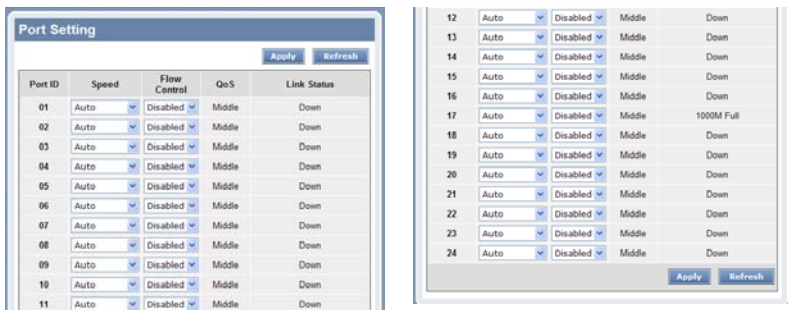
Port Setting

Apply Refresh

| Port ID | Speed | Flow Control | QoS | Link Status |
|---|---|---|---|---|
| 01 | Auto | Disabled | Middle | Down |
| 02 | Auto | Disabled | Middle | Down |
| 03 | Auto | Disabled | Middle | Down |
| 04 | Auto | Disabled | Middle | Down |
| 05 | Auto | Disabled | Middle | Down |
| 06 | Auto | Disabled | Middle | Down |
| 07 | Auto | Disabled | Middle | Down |
| 08 | Auto | Disabled | Middle | Down |
| 09 | Auto | Disabled | Middle | Down |
| 10 | Auto | Disabled | Middle | Down |
| 11 | Auto | Disabled | Middle | Down |

| | | | | |
|---|---|---|---|---|
| 12 | Auto | Disabled | Middle | Down |
| 13 | Auto | Disabled | Middle | Down |
| 14 | Auto | Disabled | Middle | Down |
| 15 | Auto | Disabled | Middle | Down |
| 16 | Auto | Disabled | Middle | Down |
| 17 | Auto | Disabled | Middle | 1000M Full |
| 18 | Auto | Disabled | Middle | Down |
| 19 | Auto | Disabled | Middle | Down |
| 20 | Auto | Disabled | Middle | Down |
| 21 | Auto | Disabled | Middle | Down |
| 22 | Auto | Disabled | Middle | Down |
| 23 | Auto | Disabled | Middle | Down |
| 24 | Auto | Disabled | Middle | Down |

Apply Refresh